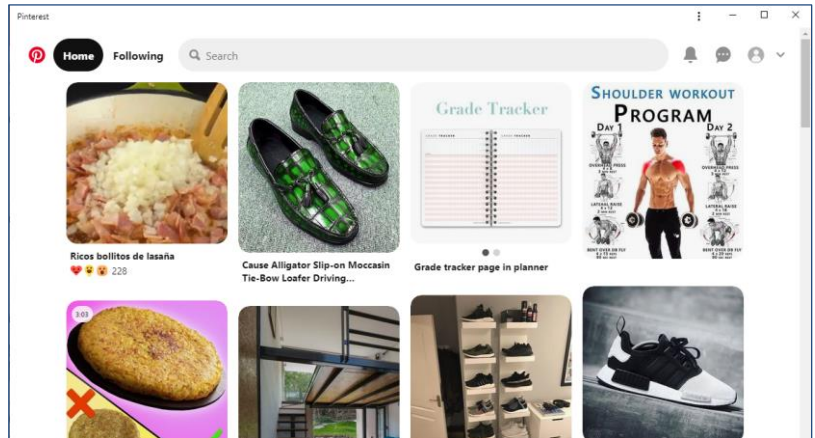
Pinterest

Home Following Search

Ricos bollitos de lasaña
228

Cause Alligator Slip-on Moccasin Tie-Bow Loafer Driving...

Grade Tracker

Grade tracker page in planner

SHOULDER WORKOUT PROGRAM
DAY 1
DAY 2
OVERHEAD PRESS
LATERAL RAISE
BENT OVER DB FLY

3:03